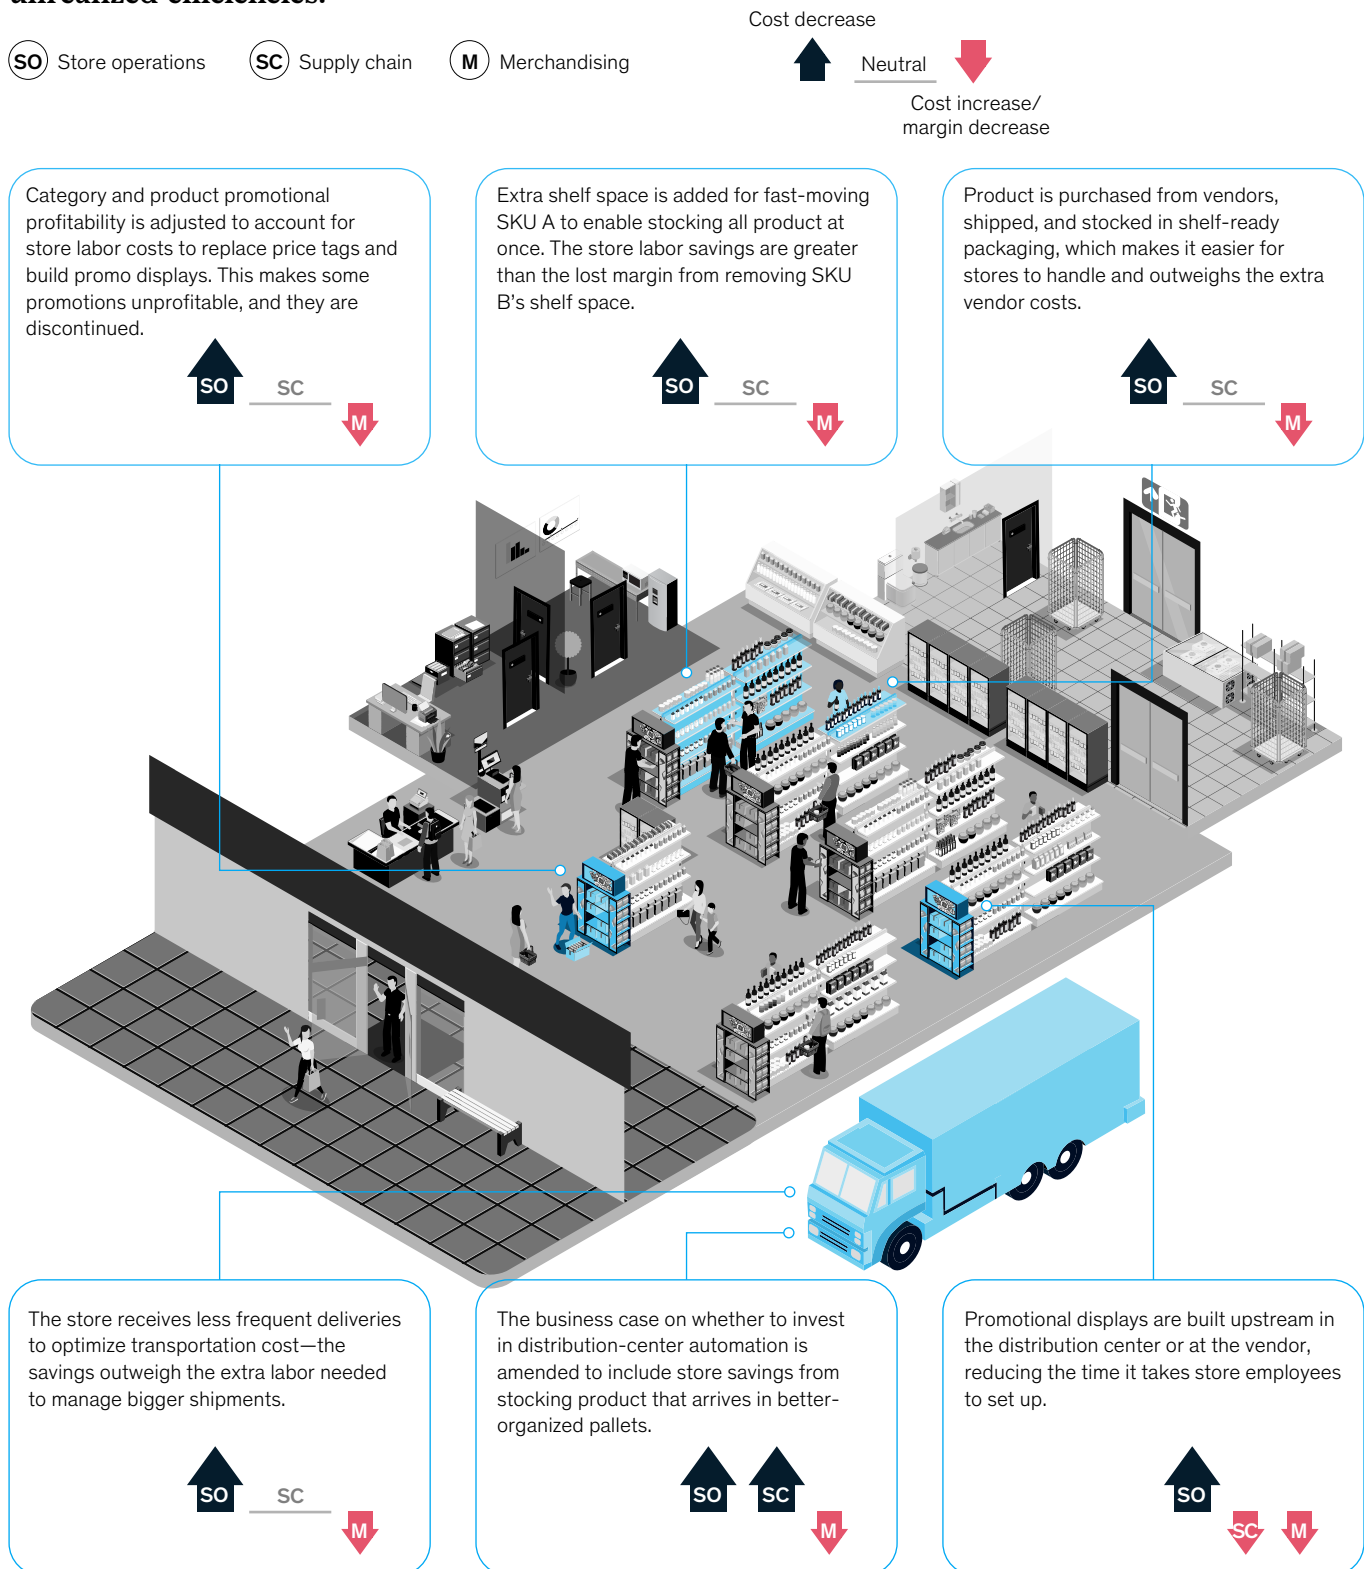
SO Store operations SC Supply chain M Merchandising

Cost decrease
Neutral
Cost increase/ margin decrease

Category and product promotional profitability is adjusted to account for store labor costs to replace price tags and build promo displays. This makes some promotions unprofitable, and they are discontinued.

SO SC M

Extra shelf space is added for fast-moving SKU A to enable stocking all product at once. The store labor savings are greater than the lost margin from removing SKU B's shelf space.

SO SC M

Product is purchased from vendors, shipped, and stocked in shelf-ready packaging, which makes it easier for stores to handle and outweighs the extra vendor costs.

SO SC M

The store receives less frequent deliveries to optimize transportation cost—the savings outweigh the extra labor needed to manage bigger shipments.

SO SC M

The business case on whether to invest in distribution-center automation is amended to include store savings from stocking product that arrives in better-organized pallets.

SO SC M

Promotional displays are built upstream in the distribution center or at the vendor, reducing the time it takes store employees to set up.

SO SC M